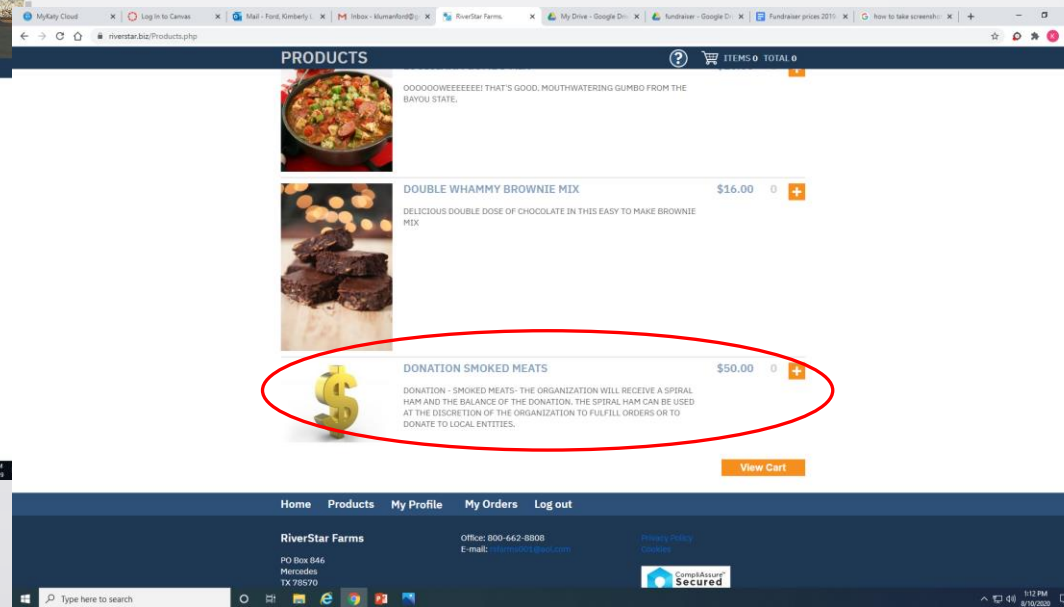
MyKaty Cloud | Log In to Canvas | Mail - Ford, Kimberly | Inbox - klumanford@ | RiverStar Farms | My Drive - Google Dr | fundraiser - Google Dr | Fundraiser prices 2019 | how to take screensh

riverstar.biz/Products.php

PRODUCTS

ITEMS 0 TOTAL 0

OOOOOOWEEEEEEE! THAT'S GOOD. MOUTHWATERING GUMBO FROM THE BAYOU STATE.

DOUBLE WHAMMY BROWNIE MIX
$16.00 0 +

DELICIOUS DOUBLE DOSE OF CHOCOLATE IN THIS EASY TO MAKE BROWNIE MIX

DONATION SMOKED MEATS
$50.00 0 +

DONATION - SMOKED MEATS- THE ORGANIZATION WILL RECEIVE A SPIRAL HAM AND THE BALANCE OF THE DONATION. THE SPIRAL HAM CAN BE USED AT THE DISCRETION OF THE ORGANIZATION TO FULFILL ORDERS OR TO DONATE TO LOCAL ENTITIES.

View Cart

Home Products My Profile My Orders Log out

RiverStar Farms

PO Box 846
Mercedes
TX 78570

Office: 800-662-8808
E-mail: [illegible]@aol.com

Privacy Policy
Cookies

CompliAssure Secured

Type here to search

1:12 PM
8/10/2020